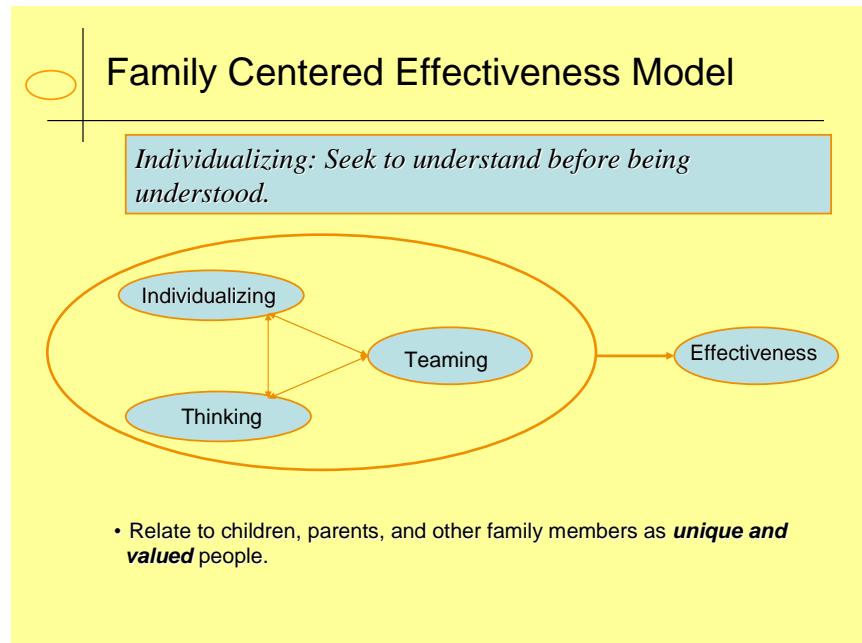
Family Centered Effectiveness Model

*Individualizing: Seek to understand before being understood.*

Individualizing

Teaming

Thinking

Effectiveness

• Relate to children, parents, and other family members as ***unique and valued*** people.